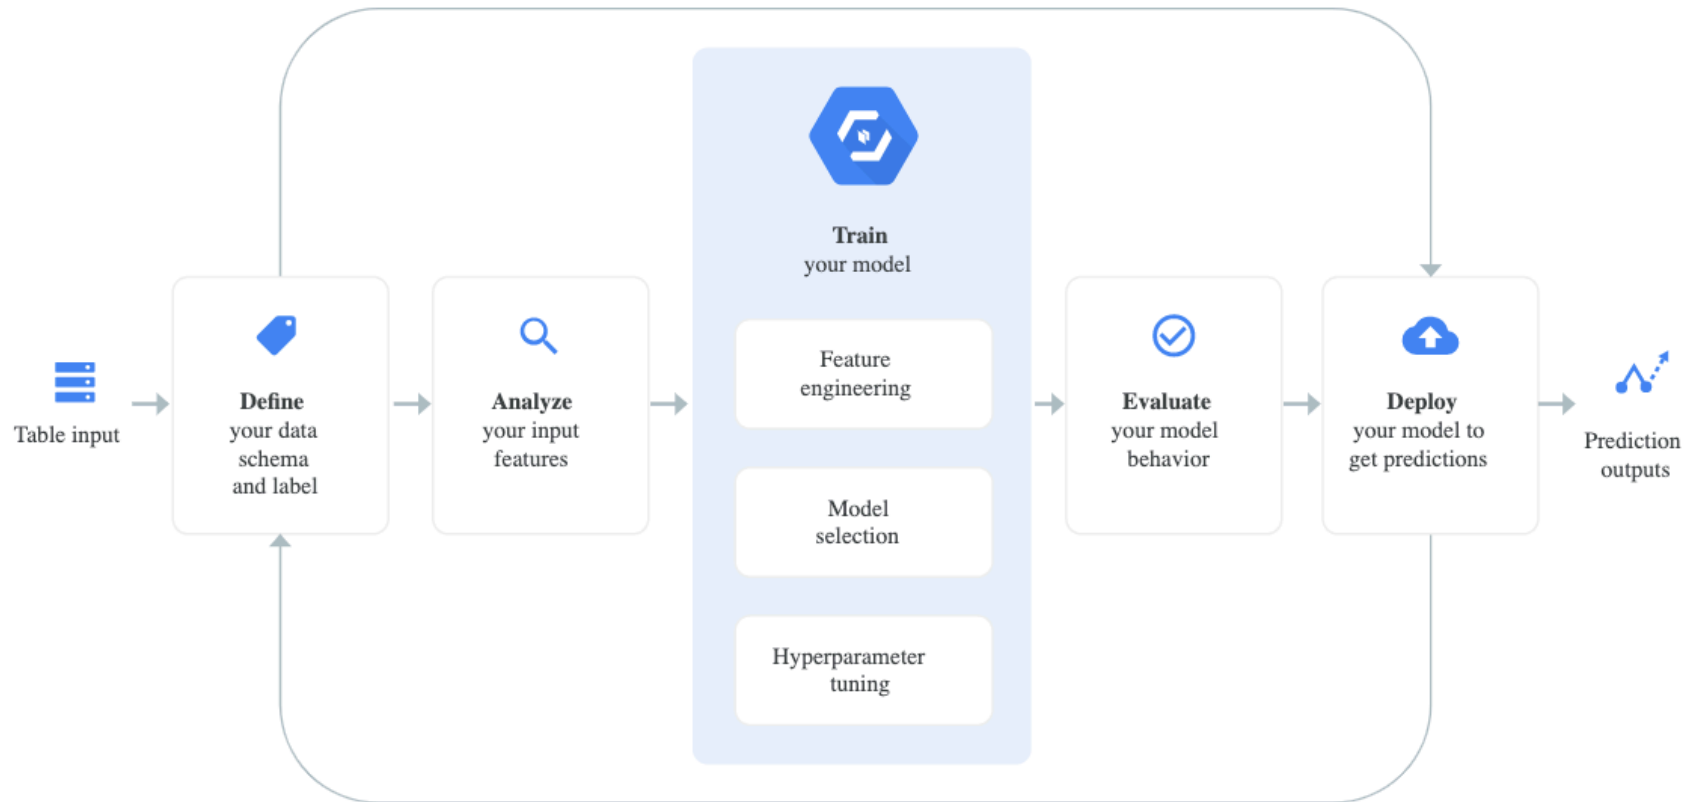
Table input

**Define** your data schema and label

**Analyze** your input features

**Train** your model

Feature engineering

Model selection

Hyperparameter tuning

**Evaluate** your model behavior

**Deploy** your model to get predictions

Prediction outputs